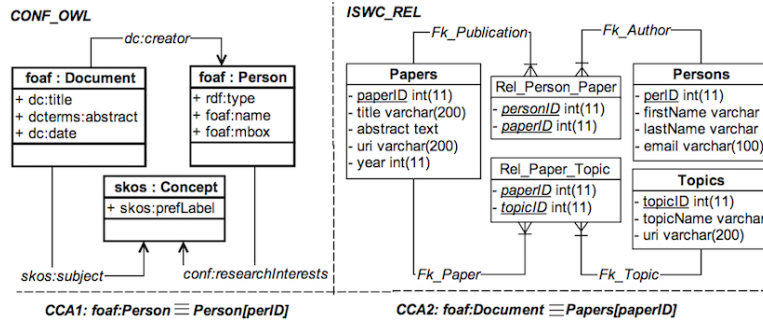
CONF_OWL

dc:creator

foaf : Document
+ dc:title
+ dcterms:abstract
+ dc:date

foaf : Person
+ rdf:type
+ foaf:name
+ foaf:mbox

skos : Concept
+ skos:prefLabel

skos:subject

conf:researchInterests

ISWC_REL

Fk_Publication

Fk_Author

Papers
- paperID int(11)
- title varchar(200)
- abstract text
- uri varchar(200)
- year int(11)

Rel_Person_Paper
- personID int(11)
- paperID int(11)

Persons
- perID int(11)
- firstName varchar
- lastName varchar
- email varchar(100)

Rel_Paper_Topic
- paperID int(11)
- topicID int(11)

Topics
- topicID int(11)
- topicName varchar
- uri varchar(200)

Fk_Paper

Fk_Topic

CCA1: foaf:Person $\equiv$ Person[perID]

CCA2: foaf:Document $\equiv$ Papers[paperID]